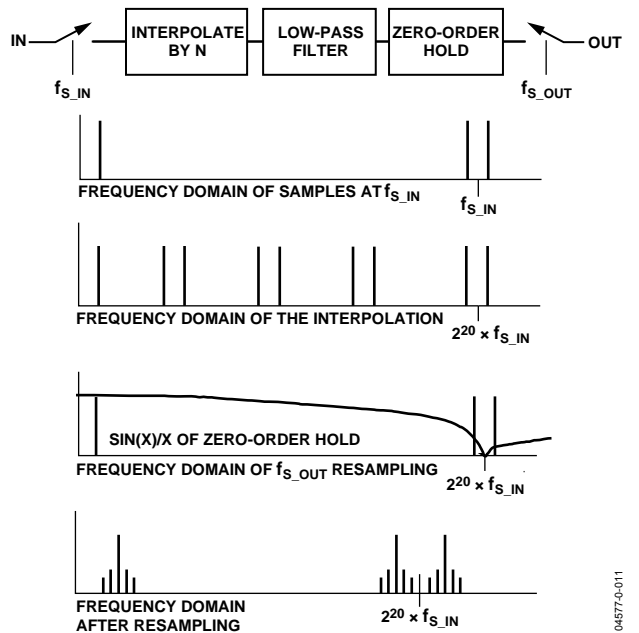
IN

INTERPOLATE BY N

LOW-PASS FILTER

ZERO-ORDER HOLD

OUT

$f_{S\_IN}$

$f_{S\_OUT}$

FREQUENCY DOMAIN OF SAMPLES AT $f_{S\_IN}$

$f_{S\_IN}$

FREQUENCY DOMAIN OF THE INTERPOLATION

$2^{20} \times f_{S\_IN}$

SIN(X)/X OF ZERO-ORDER HOLD

FREQUENCY DOMAIN OF $f_{S\_OUT}$ RESAMPLING

$2^{20} \times f_{S\_IN}$

FREQUENCY DOMAIN AFTER RESAMPLING

$2^{20} \times f_{S\_IN}$

04577-0-011